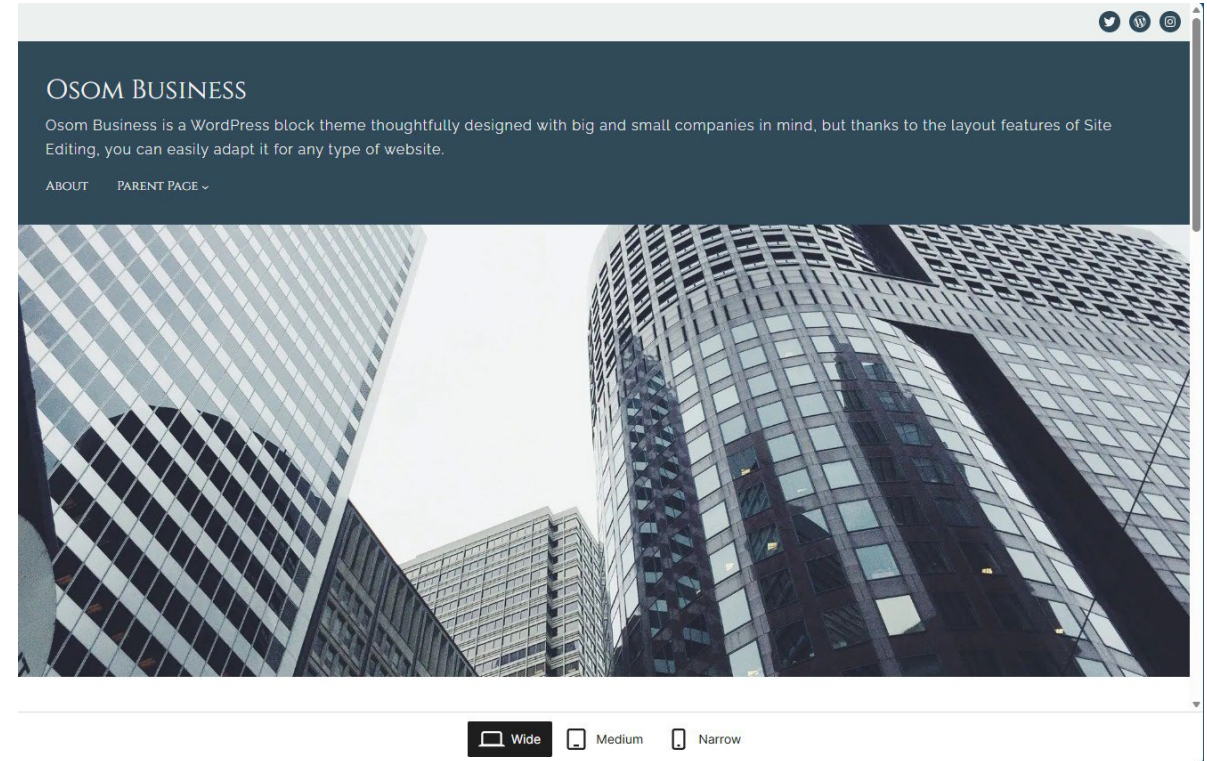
Osom Business

Osom Business is a WordPress block theme thoughtfully designed with big and small companies in mind, but thanks to the layout features of Site Editing, you can easily adapt it for any type of website.

About Parent Page

Wide Medium Narrow